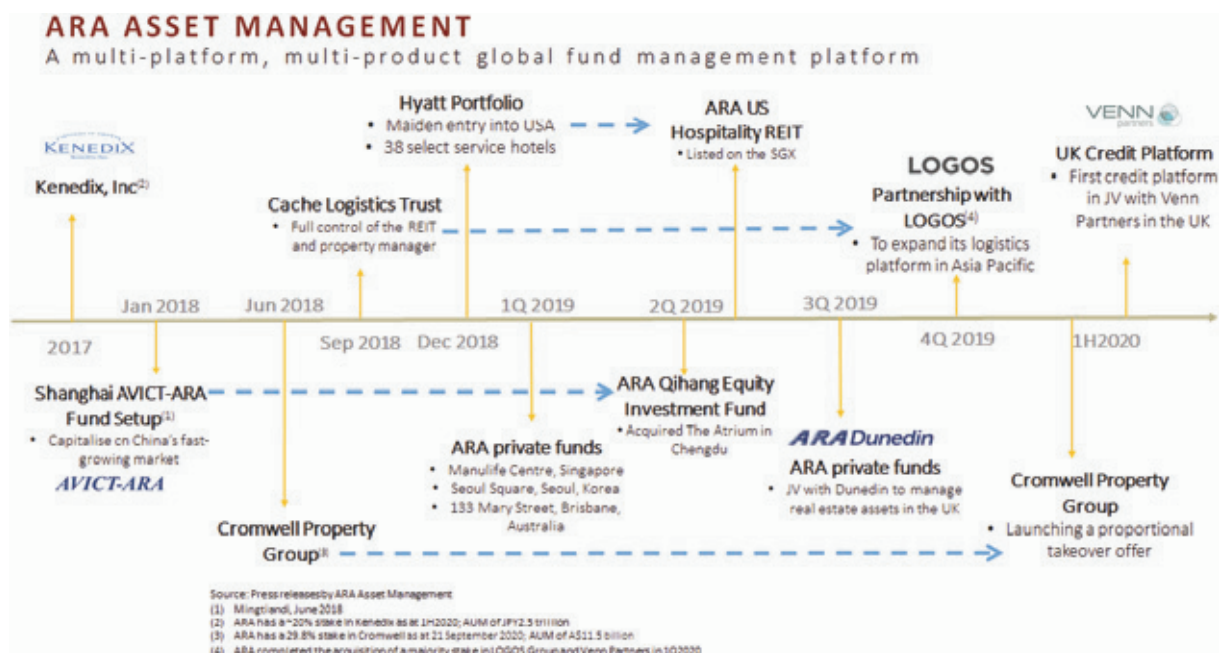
ARA ASSET MANAGEMENT
A multi-platform, multi-product global fund management platform

KENEDIX

Kenedix, Inc$^{(2)}$

2017

Jan 2018

Shanghai AVICT-ARA Fund Setup$^{(1)}$
• Capitalise on China's fast-growing market

AVICT-ARA

Jun 2018

Cromwell Property Group$^{(3)}$

Cache Logistics Trust
• Full control of the REIT and property manager

Sep 2018

Hyatt Portfolio
• Maiden entry into USA
• 38 select service hotels

Dec 2018

1Q 2019

ARA private funds
• Manulife Centre, Singapore
• Seoul Square, Seoul, Korea
• 133 Mary Street, Brisbane, Australia

ARA US Hospitality REIT
• Listed on the SGX

2Q 2019

ARA Qihang Equity Investment Fund
• Acquired The Atrium in Chengdu

3Q 2019

ARA Dunedin

ARA private funds
• JV with Dunedin to manage real estate assets in the UK

LOGOS

Partnership with LOGOS$^{(4)}$
• To expand its logistics platform in Asia Pacific

4Q 2019

VENN partners

UK Credit Platform
• First credit platform in JV with Venn Partners in the UK

1H2020

Cromwell Property Group
• Launching a proportional takeover offer

Source: Press releases by ARA Asset Management
(1) Mingtiandi, June 2018
(2) ARA has a ~20% stake in Kenedix as at 1H2020; AUM of JPY2.5 trillion
(3) ARA has a 29.8% stake in Cromwell as at 21 September 2020; AUM of A$11.5 billion
(4) ARA completed the acquisition of a majority stake in LOGOS Group and Venn Partners in 1Q2020